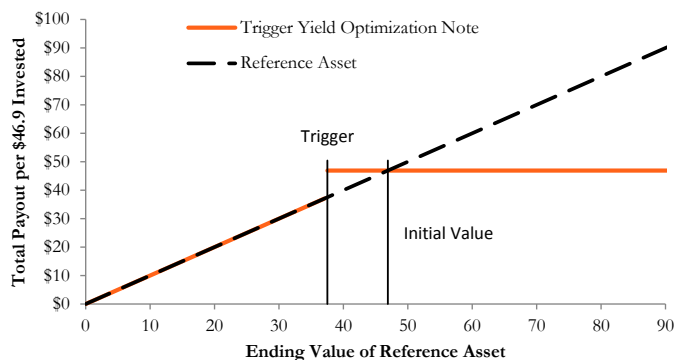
Trigger Yield Optimization Note
Reference Asset

Total Payout per $46.9 Invested

$100
$90
$80
$70
$60
$50
$40
$30
$20
$10
$0

Trigger

Initial Value

0 10 20 30 40 50 60 70 80 90

Ending Value of Reference Asset